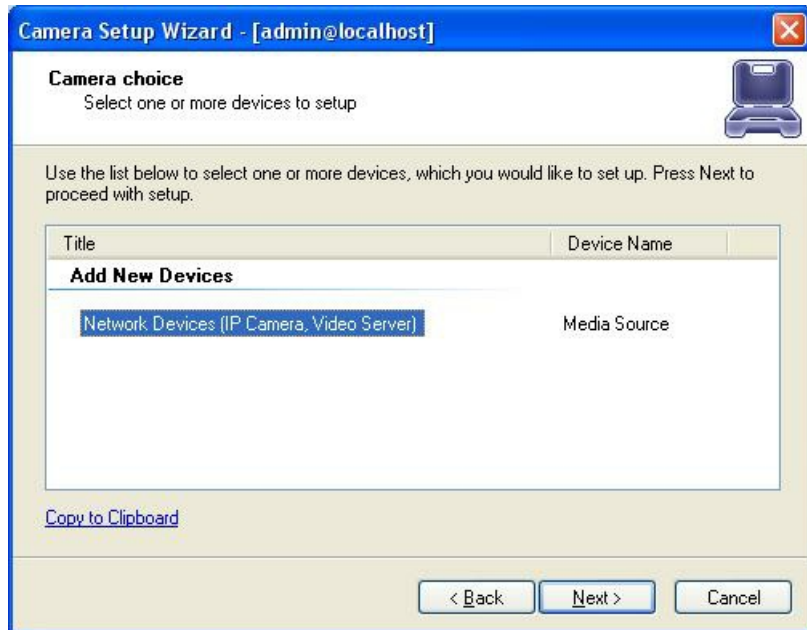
Camera Setup Wizard - [admin@localhost]

Camera choice
Select one or more devices to setup

Use the list below to select one or more devices, which you would like to set up. Press Next to proceed with setup.

| Title | Device Name |
|---|---|
| **Add New Devices** | |
| Network Devices (IP Camera, Video Server) | Media Source |

Copy to Clipboard

< Back
Next >
Cancel